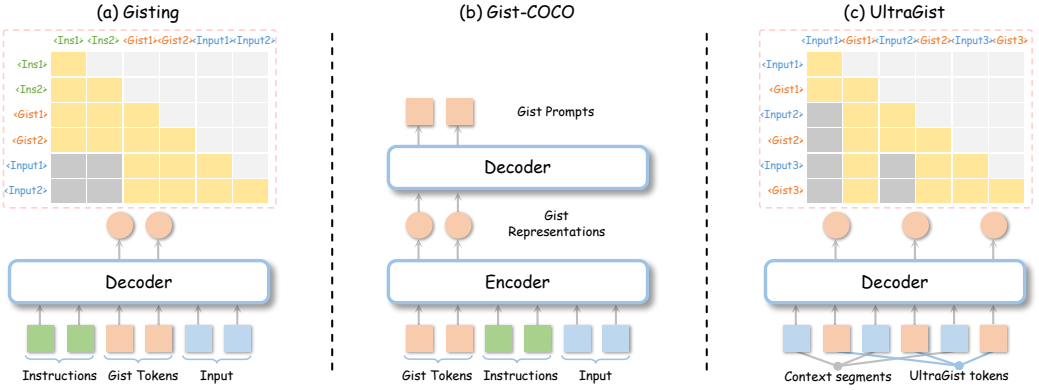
(a) Gisting

<Ins1> <Ins2> <Gist1> <Gist2> <Input1> <Input2>

<Ins1>
<Ins2>
<Gist1>
<Gist2>
<Input1>
<Input2>

Decoder

Instructions Gist Tokens Input

(b) Gist-COCO

Gist Prompts

Decoder

Gist Representations

Encoder

Gist Tokens Instructions Input

(c) UltraGist

<Input1> <Gist1> <Input2> <Gist2> <Input3> <Gist3>

<Input1>
<Gist1>
<Input2>
<Gist2>
<Input3>
<Gist3>

Decoder

Context segments UltraGist tokens